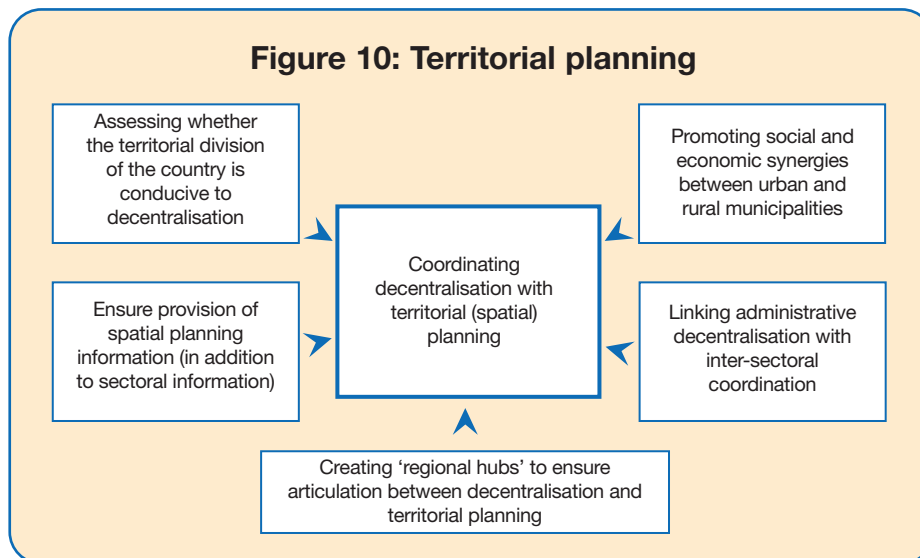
Figure 10: Territorial planning

Assessing whether the territorial division of the country is conducive to decentralisation

Promoting social and economic synergies between urban and rural municipalities

Coordinating decentralisation with territorial (spatial) planning

Ensure provision of spatial planning information (in addition to sectoral information)

Linking administrative decentralisation with inter-sectoral coordination

Creating ‘regional hubs’ to ensure articulation between decentralisation and territorial planning